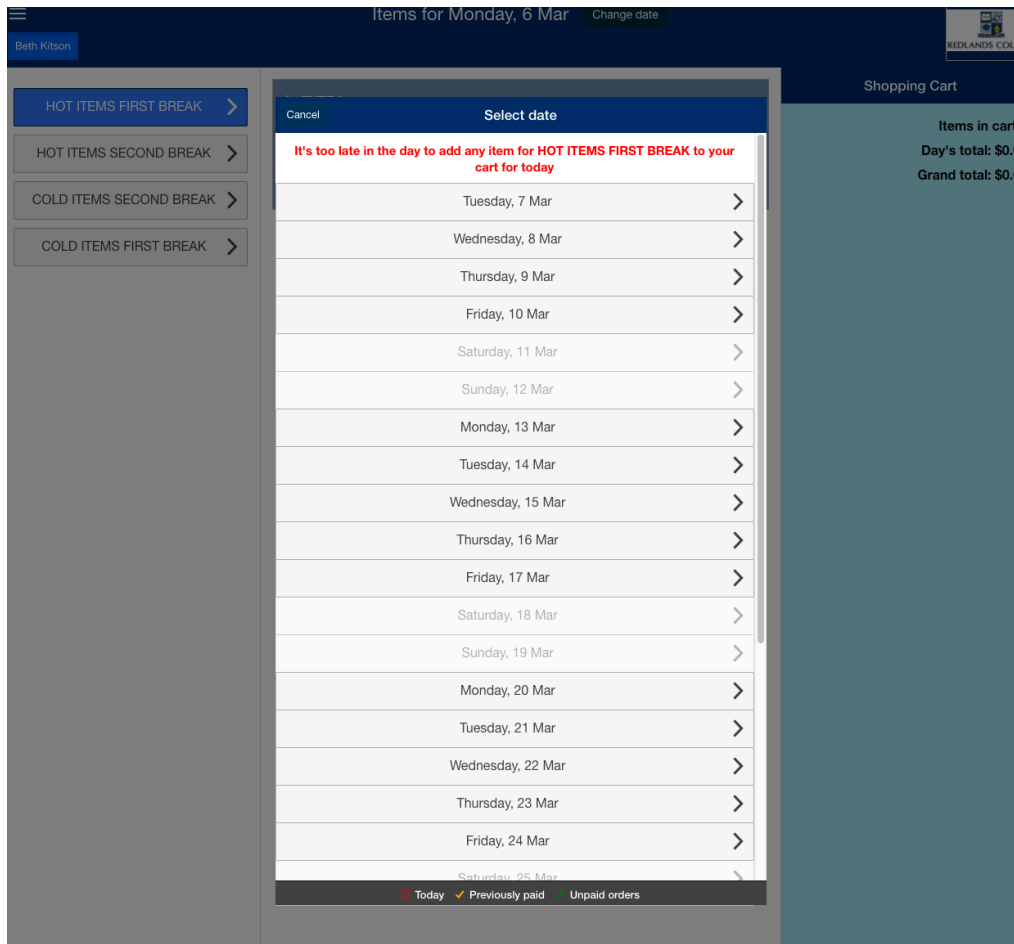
Items for Monday, 6 Mar
Change date
Beth Kitson
REDLANDS COL

HOT ITEMS FIRST BREAK
HOT ITEMS SECOND BREAK
COLD ITEMS SECOND BREAK
COLD ITEMS FIRST BREAK

Cancel
Select date

It's too late in the day to add any item for HOT ITEMS FIRST BREAK to your cart for today

Tuesday, 7 Mar
Wednesday, 8 Mar
Thursday, 9 Mar
Friday, 10 Mar
Saturday, 11 Mar
Sunday, 12 Mar
Monday, 13 Mar
Tuesday, 14 Mar
Wednesday, 15 Mar
Thursday, 16 Mar
Friday, 17 Mar
Saturday, 18 Mar
Sunday, 19 Mar
Monday, 20 Mar
Tuesday, 21 Mar
Wednesday, 22 Mar
Thursday, 23 Mar
Friday, 24 Mar
Saturday, 25 Mar

Today Previously paid Unpaid orders

Shopping Cart
Items in cart
Day's total: $0.
Grand total: $0.